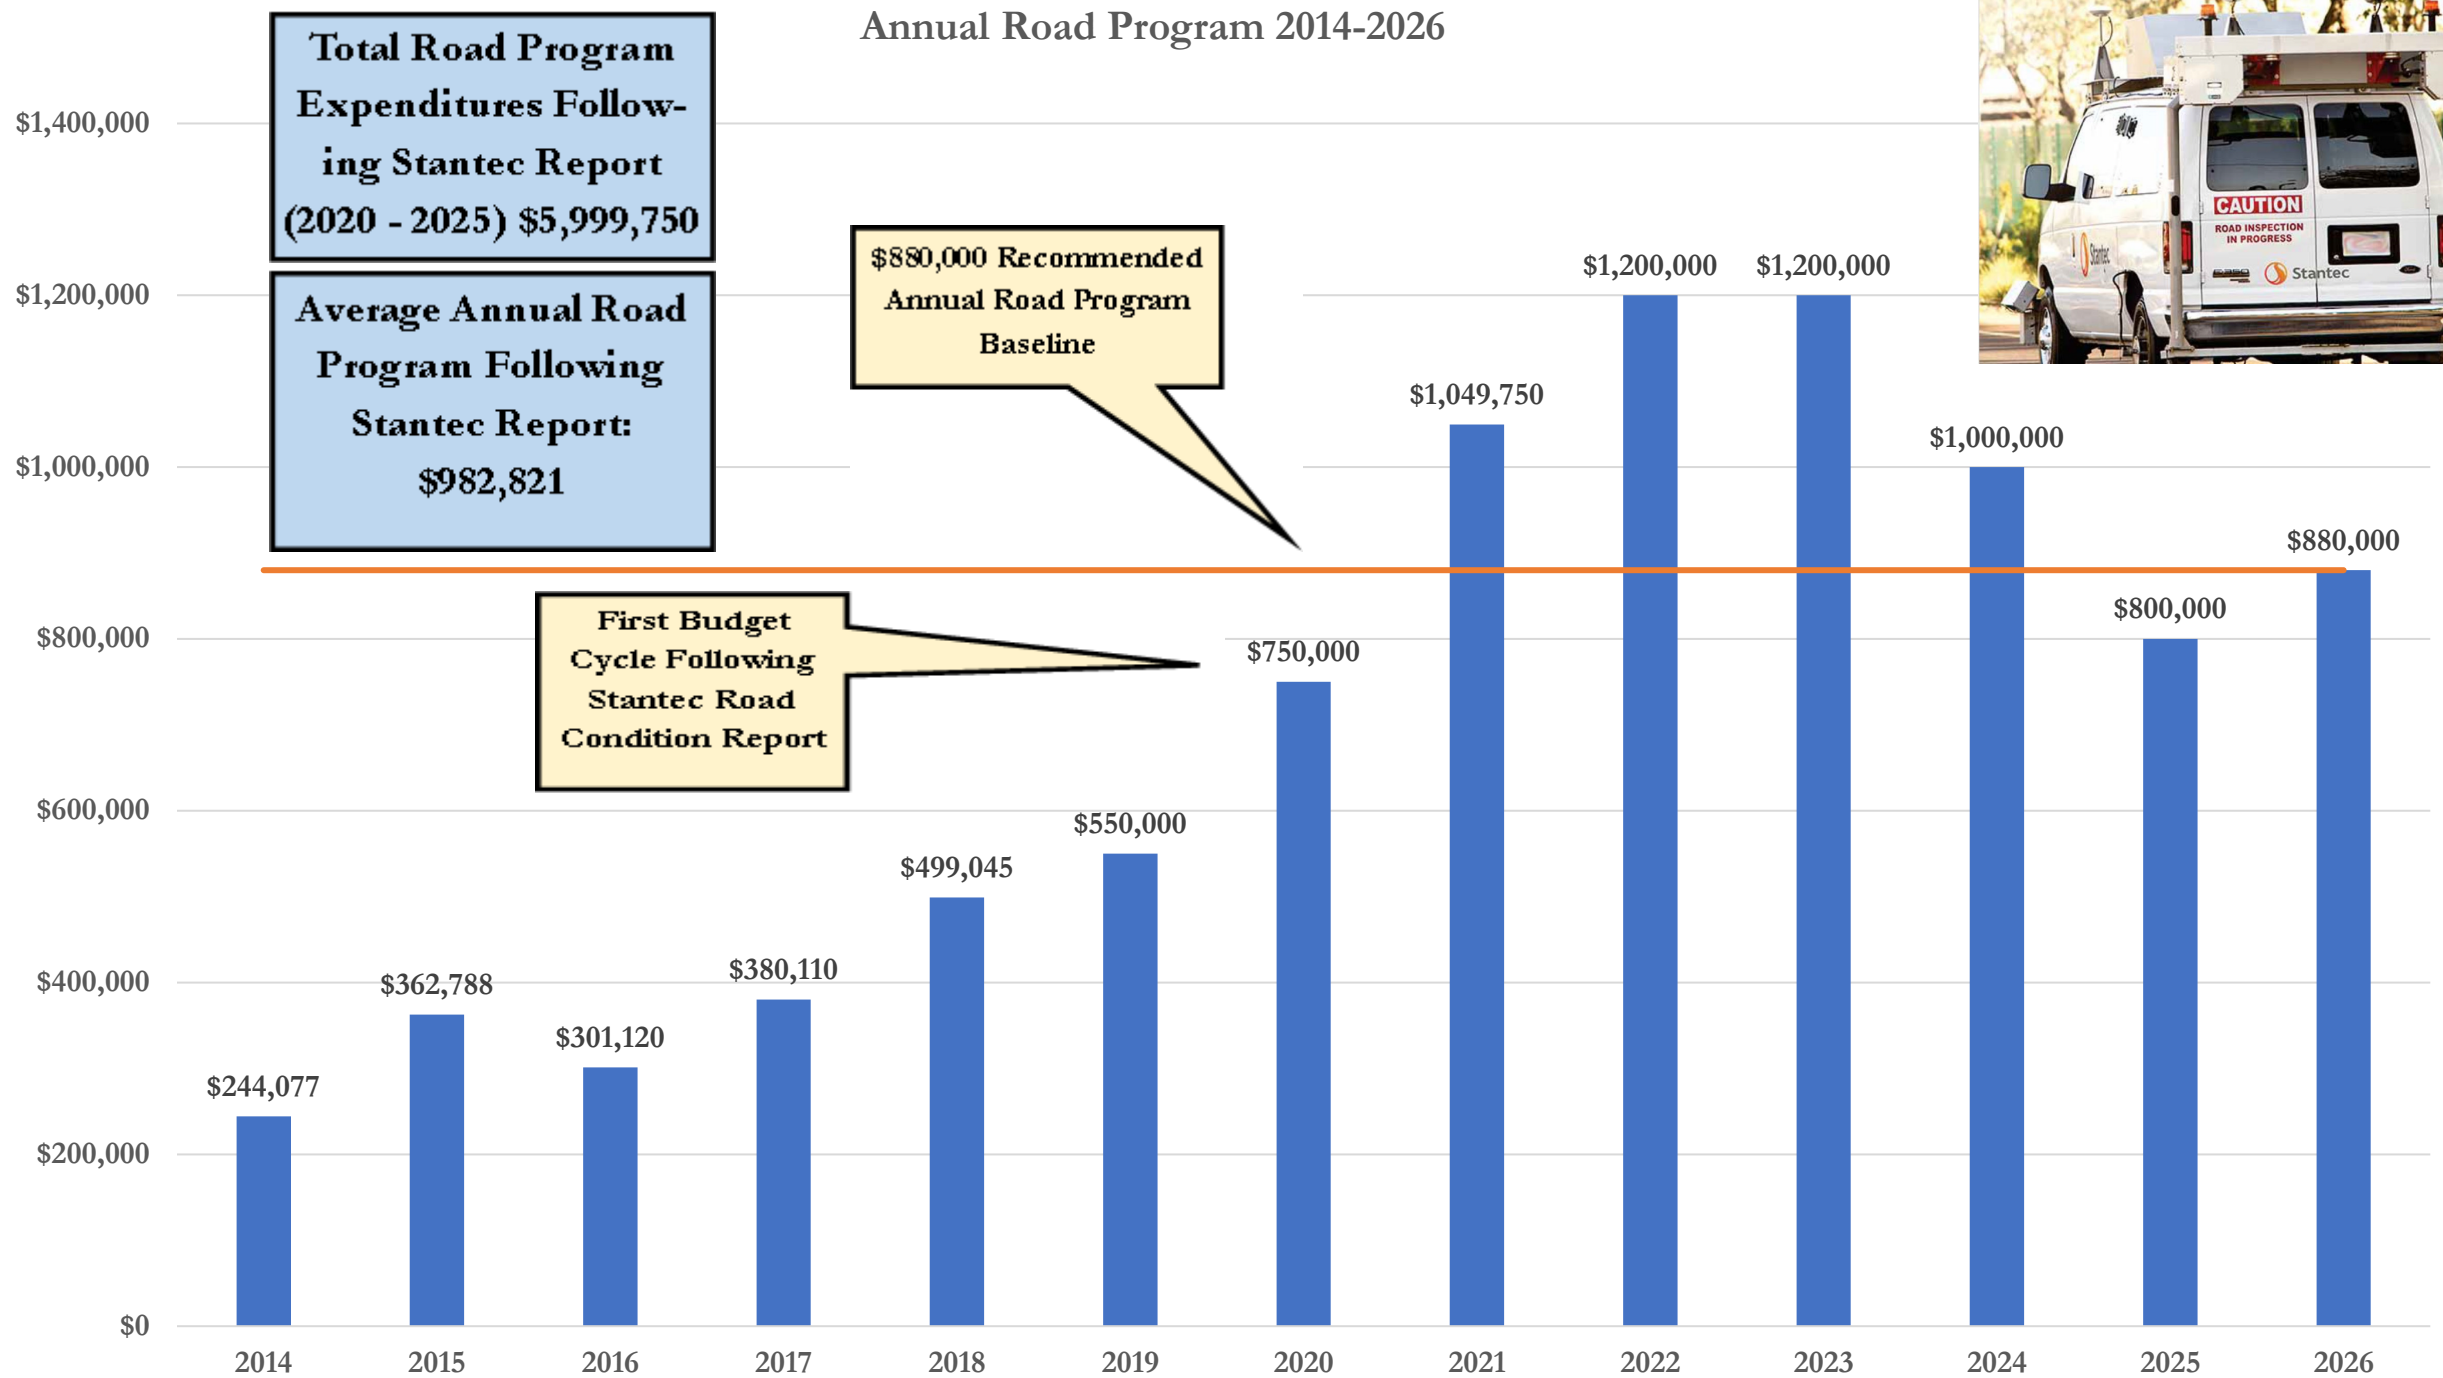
Annual Road Program 2014-2026

Total Road Program Expenditures Following Stantec Report (2020 - 2025) $5,999,750

Average Annual Road Program Following Stantec Report: $982,821

$880,000 Recommended Annual Road Program Baseline

First Budget Cycle Following Stantec Road Condition Report

CAUTION
ROAD INSPECTION IN PROGRESS
Stantec

$1,400,000
$1,200,000
$1,000,000
$800,000
$600,000
$400,000
$200,000
$0

$244,077
$362,788
$301,120
$380,110
$499,045
$550,000
$750,000
$1,049,750
$1,200,000
$1,200,000
$1,000,000
$800,000
$880,000

2014
2015
2016
2017
2018
2019
2020
2021
2022
2023
2024
2025
2026